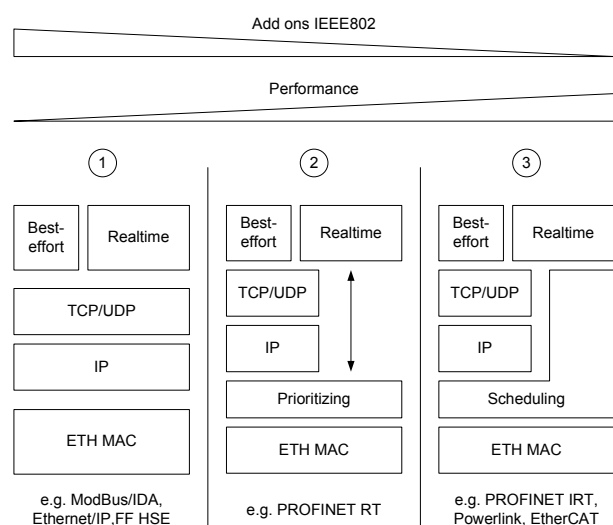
Add ons IEEE802

Performance

1

Best-effort

Realtime

TCP/UDP

IP

ETH MAC

e.g. ModBus/IDA, Ethernet/IP,FF HSE

2

Best-effort

Realtime

TCP/UDP

IP

Prioritizing

ETH MAC

e.g. PROFINET RT

3

Best-effort

Realtime

TCP/UDP

IP

Scheduling

ETH MAC

e.g. PROFINET IRT, Powerlink, EtherCAT